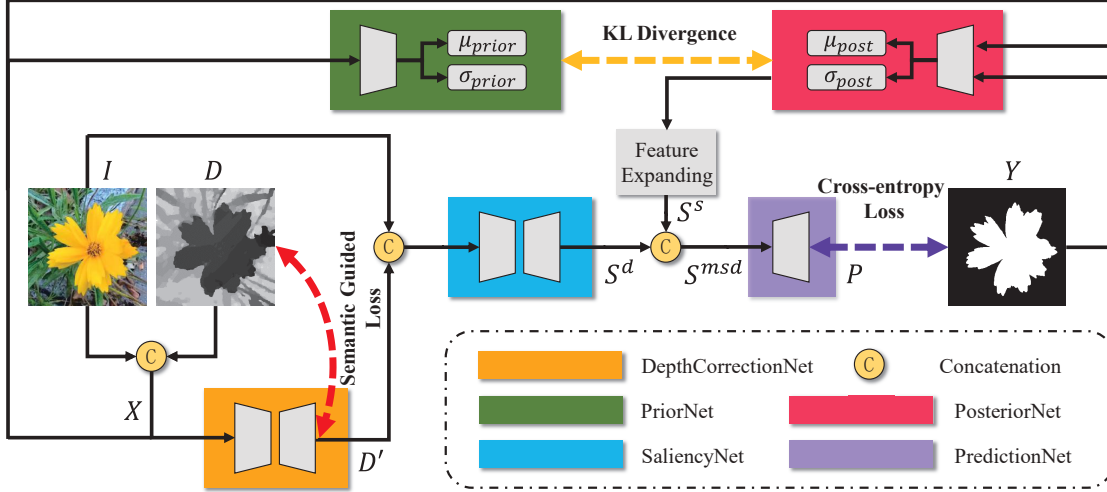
$\mu_{prior}$
$\sigma_{prior}$
KL Divergence
$\mu_{post}$
$\sigma_{post}$
$I$
$D$
Feature Expanding
$S^s$
Cross-entropy Loss
$Y$
C
C
Semantic Guided Loss
$S^d$
$S^{msd}$
$P$
C
$X$
$D'$
DepthCorrectionNet
C
Concatenation
PriorNet
PosteriorNet
SaliencyNet
PredictionNet